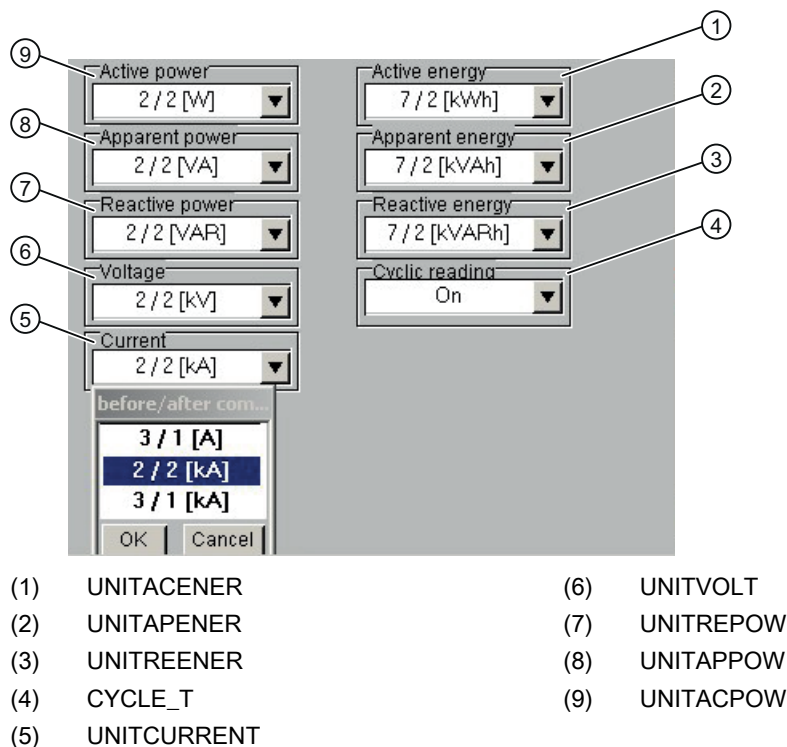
9
Active power
2 / 2 [W]

8
Apparent power
2 / 2 [VA]

7
Reactive power
2 / 2 [VAR]

6
Voltage
2 / 2 [kV]

5
Current
2 / 2 [kA]

before/after com...
3 / 1 [A]
2 / 2 [kA]
3 / 1 [kA]
OK
Cancel

1
Active energy
7 / 2 [kWh]

2
Apparent energy
7 / 2 [kVAh]

3
Reactive energy
7 / 2 [kVARh]

4
Cyclic reading
On

(1) UNITACENER
(2) UNITAPENER
(3) UNITREENER
(4) CYCLE_T
(5) UNITCURRENT

(6) UNITVOLT
(7) UNITREPOW
(8) UNITAPPOW
(9) UNITACPOW